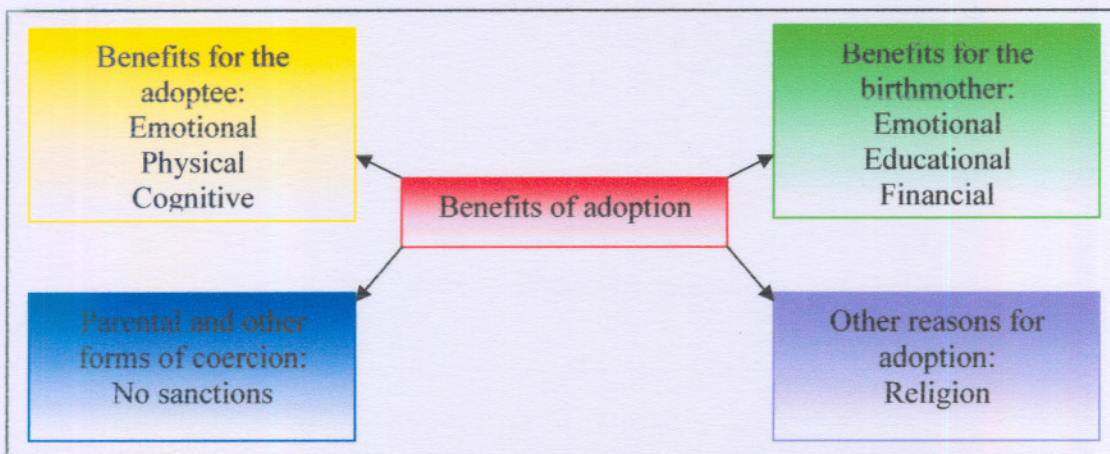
Benefits for the adoptee:
Emotional
Physical
Cognitive

Benefits for the birthmother:
Emotional
Educational
Financial

Benefits of adoption

Parental and other forms of coercion:
No sanctions

Other reasons for adoption:
Religion